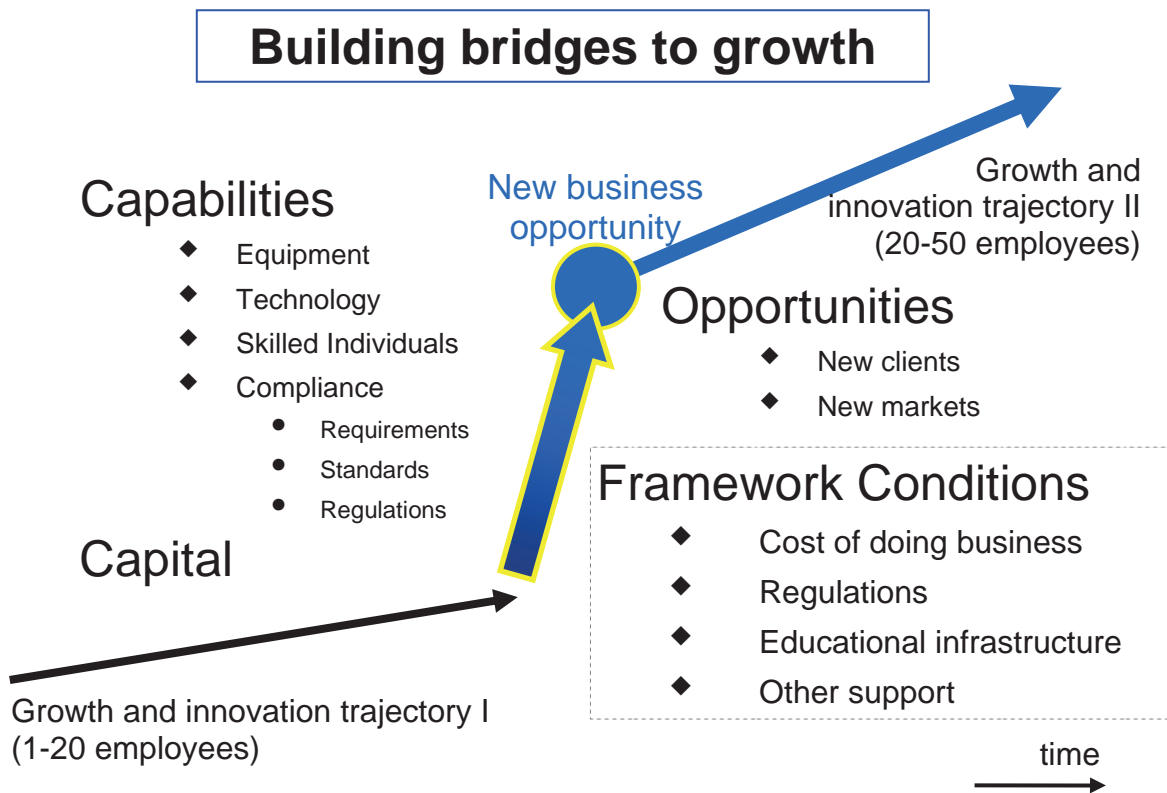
Building bridges to growth

New business opportunity

Growth and innovation trajectory II (20-50 employees)

Capabilities
- Equipment
- Technology
- Skilled Individuals
- Compliance
  - Requirements
  - Standards
  - Regulations

Opportunities
- New clients
- New markets

Framework Conditions
- Cost of doing business
- Regulations
- Educational infrastructure
- Other support

Capital

Growth and innovation trajectory I (1-20 employees)

time